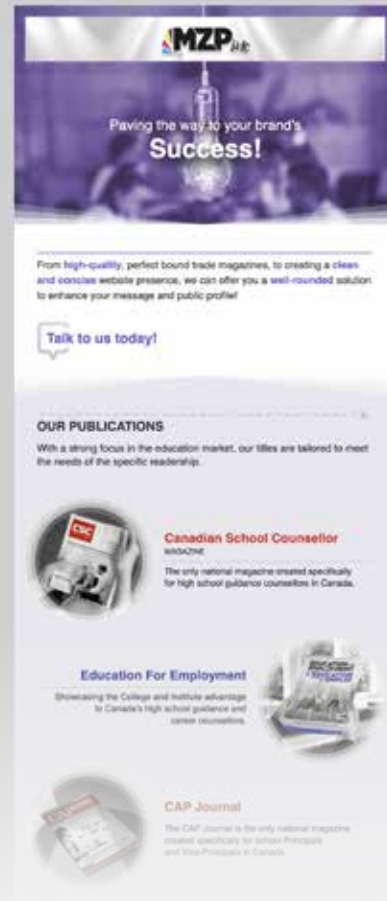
MZP inc

Paving the way to your brand's
Success!

From high-quality, perfect bound trade magazines, to creating a clean and concise website presence, we can offer you a well-rounded solution to enhance your message and public profile!

Talk to us today!

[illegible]

OUR PUBLICATIONS

With a strong focus in the education market, our titles are tailored to meet the needs of the specific readership.

CSC

Canadian School Counsellor
MAGAZINE

The only national magazine created specifically for high school guidance counsellors in Canada.

Education For Employment

Showcasing the College and Institute advantage to Canada's high school guidance and career counsellors.

CAP Journal

The CAP Journal is the only national magazine created specifically for school Principals and Vice-Principals in Canada.